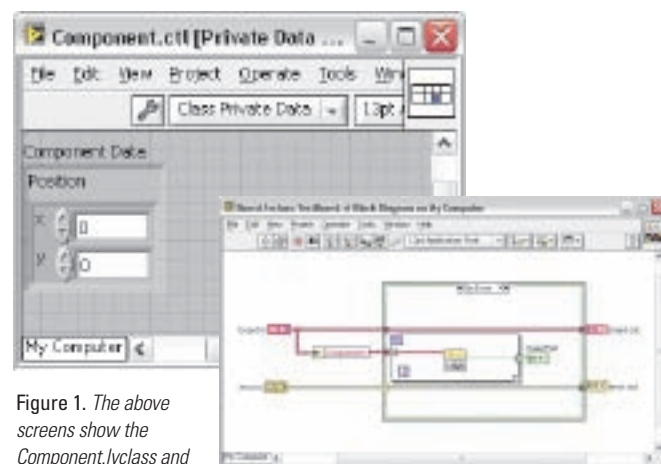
Component.ctl [Private Data ...

File Edit View Project Operate Tools Win

Class Private Data

13pt

Component Data

Position

X 0

Y 0

My Computer

Figure 1. *The above screens show the Component.lvclass and*